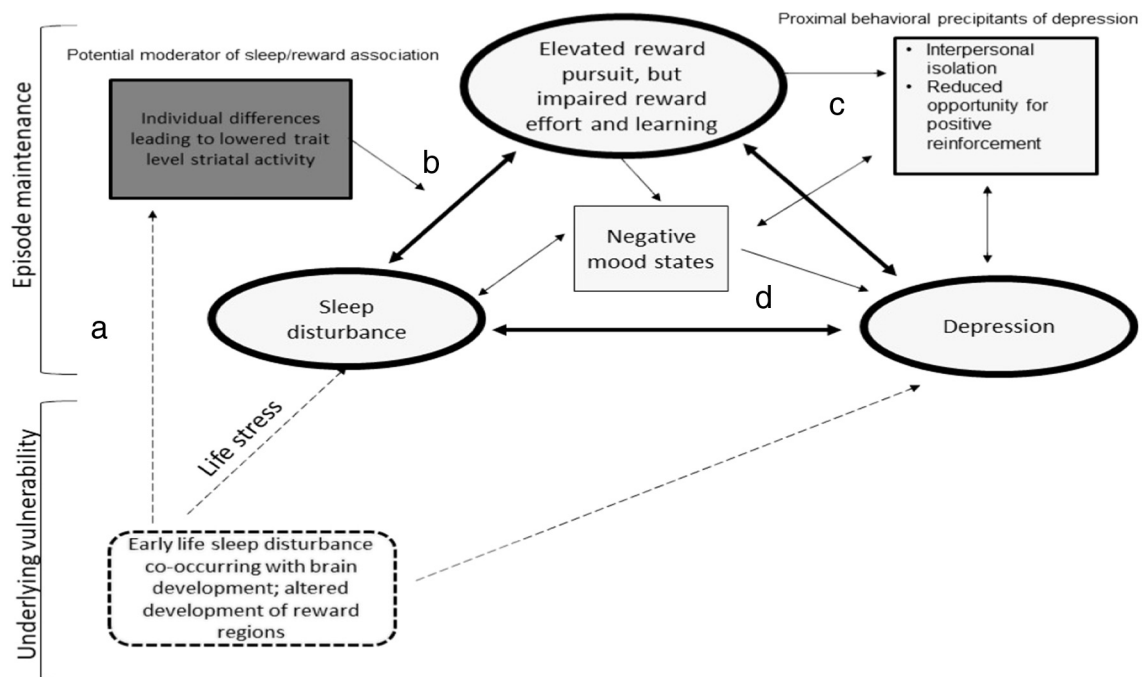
Episode maintenance

Potential moderator of sleep/reward association

Individual differences leading to lowered trait level striatal activity

Elevated reward pursuit, but impaired reward effort and learning

Proximal behavioral precipitants of depression

• Interpersonal isolation
• Reduced opportunity for positive reinforcement

c

b

Negative mood states

Sleep disturbance

d

Depression

a

Underlying vulnerability

Life stress

Early life sleep disturbance co-occurring with brain development; altered development of reward regions